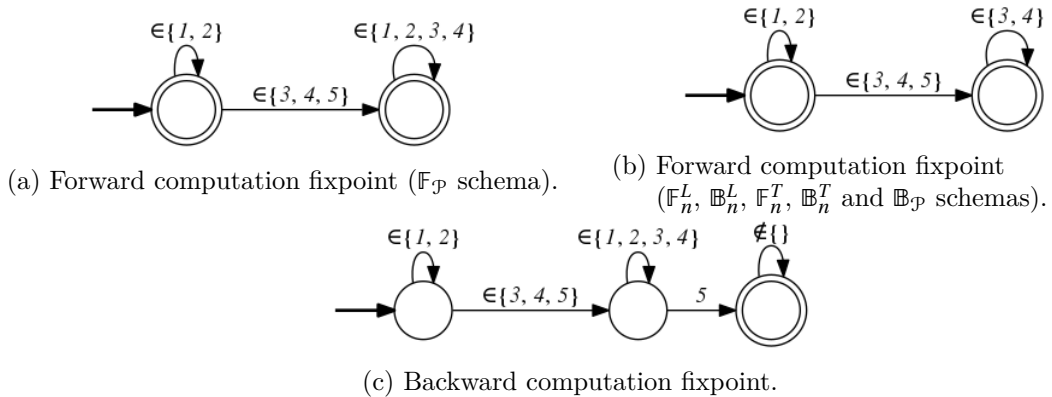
$\in\{1, 2\}$

$\in\{1, 2, 3, 4\}$

$\in\{3, 4, 5\}$

(a) Forward computation fixpoint ($\mathbb{F}_{\mathcal{P}}$ schema).

$\in\{1, 2\}$

$\in\{3, 4\}$

$\in\{3, 4, 5\}$

(b) Forward computation fixpoint ($\mathbb{F}_n^L$, $\mathbb{B}_n^L$, $\mathbb{F}_n^T$, $\mathbb{B}_n^T$ and $\mathbb{B}_{\mathcal{P}}$ schemas).

$\in\{1, 2\}$

$\in\{1, 2, 3, 4\}$

$\notin\{\}$

$\in\{3, 4, 5\}$

5

(c) Backward computation fixpoint.